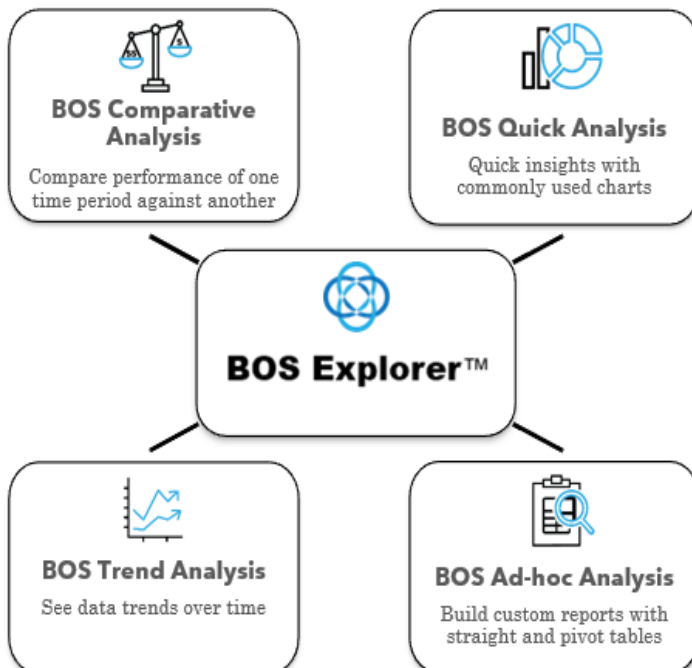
BOS Comparative Analysis

Compare performance of one time period against another

BOS Quick Analysis

Quick insights with commonly used charts

BOS Explorer™

BOS Trend Analysis

See data trends over time

BOS Ad-hoc Analysis

Build custom reports with straight and pivot tables